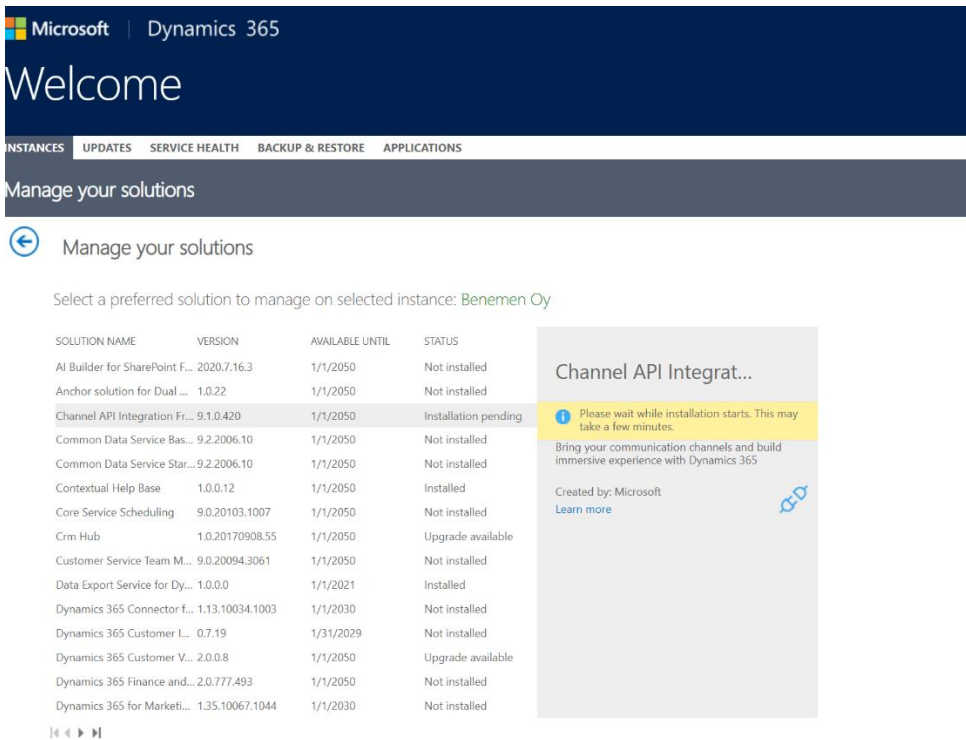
Microsoft | Dynamics 365

Welcome

INSTANCES UPDATES SERVICE HEALTH BACKUP & RESTORE APPLICATIONS

Manage your solutions

Manage your solutions

Select a preferred solution to manage on selected instance: Benemen Oy

| SOLUTION NAME | VERSION | AVAILABLE UNTIL | STATUS |
|---|---|---|---|
| AI Builder for SharePoint F... | 2020.7.16.3 | 1/1/2050 | Not installed |
| Anchor solution for Dual ... | 1.0.22 | 1/1/2050 | Not installed |
| Channel API Integration Fr... | 9.1.0.420 | 1/1/2050 | Installation pending |
| Common Data Service Bas... | 9.2.2006.10 | 1/1/2050 | Not installed |
| Common Data Service Star... | 9.2.2006.10 | 1/1/2050 | Not installed |
| Contextual Help Base | 1.0.0.12 | 1/1/2050 | Installed |
| Core Service Scheduling | 9.0.20103.1007 | 1/1/2050 | Not installed |
| Crm Hub | 1.0.20170908.55 | 1/1/2050 | Upgrade available |
| Customer Service Team M... | 9.0.20094.3061 | 1/1/2050 | Not installed |
| Data Export Service for Dy... | 1.0.0.0 | 1/1/2021 | Installed |
| Dynamics 365 Connector f... | 1.13.10034.1003 | 1/1/2030 | Not installed |
| Dynamics 365 Customer I... | 0.7.19 | 1/31/2029 | Not installed |
| Dynamics 365 Customer V... | 2.0.0.8 | 1/1/2050 | Upgrade available |
| Dynamics 365 Finance and... | 2.0.777.493 | 1/1/2050 | Not installed |
| Dynamics 365 for Marketi... | 1.35.10067.1044 | 1/1/2030 | Not installed |

Channel API Integrat...

Please wait while installation starts. This may take a few minutes.

Bring your communication channels and build immersive experience with Dynamics 365

Created by: Microsoft
Learn more